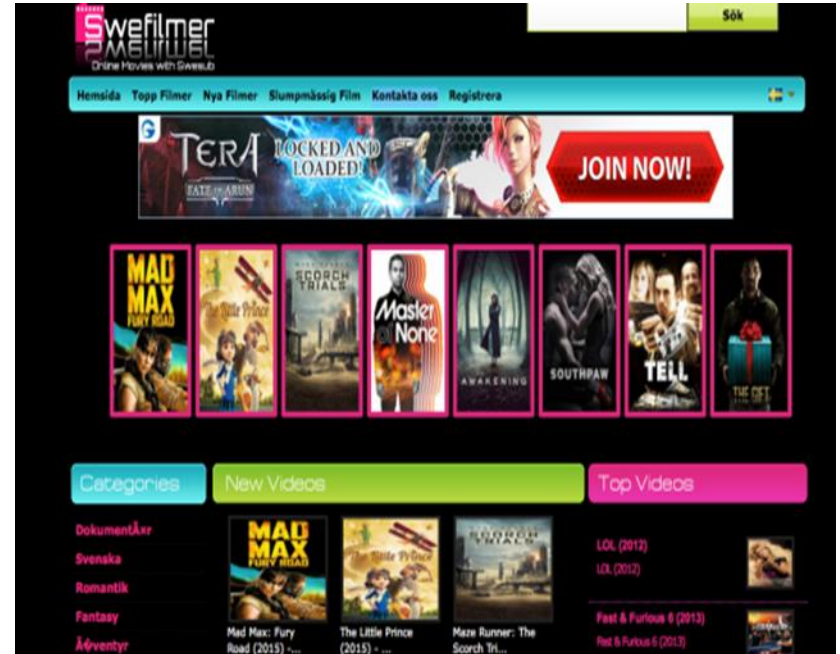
Swefilmer
Online Movies with Swesub

Sök

Hemsida Topp Filmer Nya Filmer Slumpmässig Film Kontakta oss Registrera

TERA FATE OF ARUN LOCKED AND LOADED! JOIN NOW!

MAD MAX FURY ROAD
The Little Prince
SCORCH TRIALS
Master of None
AWAKENING
SOUTHPAW
TELL
THE GIFT

Categories
DokumentÃ¤r
Svenska
Romantik
Fantasy
Ã¤ventyr

New Videos
MAD MAX FURY ROAD
Mad Max: Fury Road (2015) - ...
The Little Prince
The Little Prince (2015) - ...
SCORCH TRIALS
Maze Runner: The Scorch Tri...

Top Videos
LOL (2012)
LOL (2012)
Fast & Furious 6 (2013)
Fast & Furious 6 (2013)